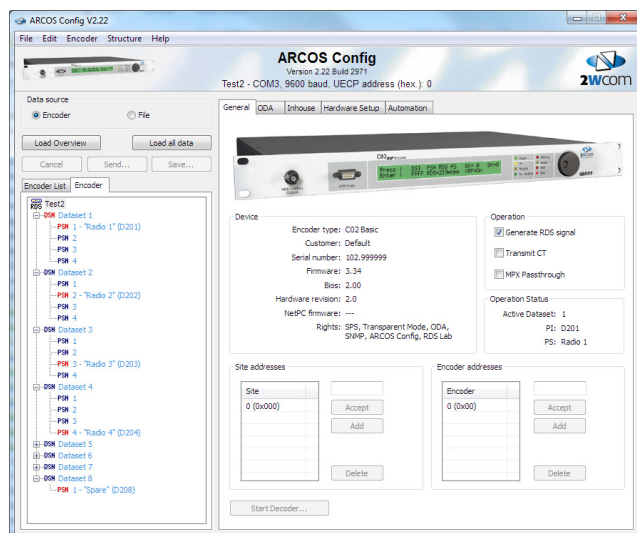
ARCOS Config V2.22

File Edit Encoder Structure Help

ARCOS Config
Version 2.22 Build 2971
Test2 - COM3, 9600 baud, UECP address (hex.): 0

2wcom

Data source
Encoder
File

Load Overview
Load all data
Cancel
Send...
Save...

Encoder List
Encoder

Test2
DSN Dataset 1
PSN 1 - "Radio 1" (D201)
PSN 2
PSN 3
PSN 4
DSN Dataset 2
PSN 1
PSN 2 - "Radio 2" (D202)
PSN 3
PSN 4
DSN Dataset 3
PSN 1
PSN 2
PSN 3 - "Radio 3" (D203)
PSN 4
DSN Dataset 4
PSN 1
PSN 2
PSN 3
PSN 4 - "Radio 4" (D204)
DSN Dataset 5
DSN Dataset 6
DSN Dataset 7
DSN Dataset 8
PSN 1 - "Spare" (D208)

General
ODA
Inhouse
Hardware Setup
Automation

Device
Encoder type: C02 Basic
Customer: Default
Serial number: 102.999999
Firmware: 3.34
Bios: 2.00
Hardware revision: 2.0
NetPC firmware: ---
Rights: SPS, Transparent Mode, ODA, SNMP, ARCOS Config, RDS Lab

Operation
Generate RDS signal
Transmit CT
MPX Passthrough

Operation Status
Active Dataset: 1
PI: D201
PS: Radio 1

Site addresses
Site
0 (0x000)
Accept
Add
Delete

Encoder addresses
Encoder
0 (0x000)
Accept
Add
Delete

Start Decoder...